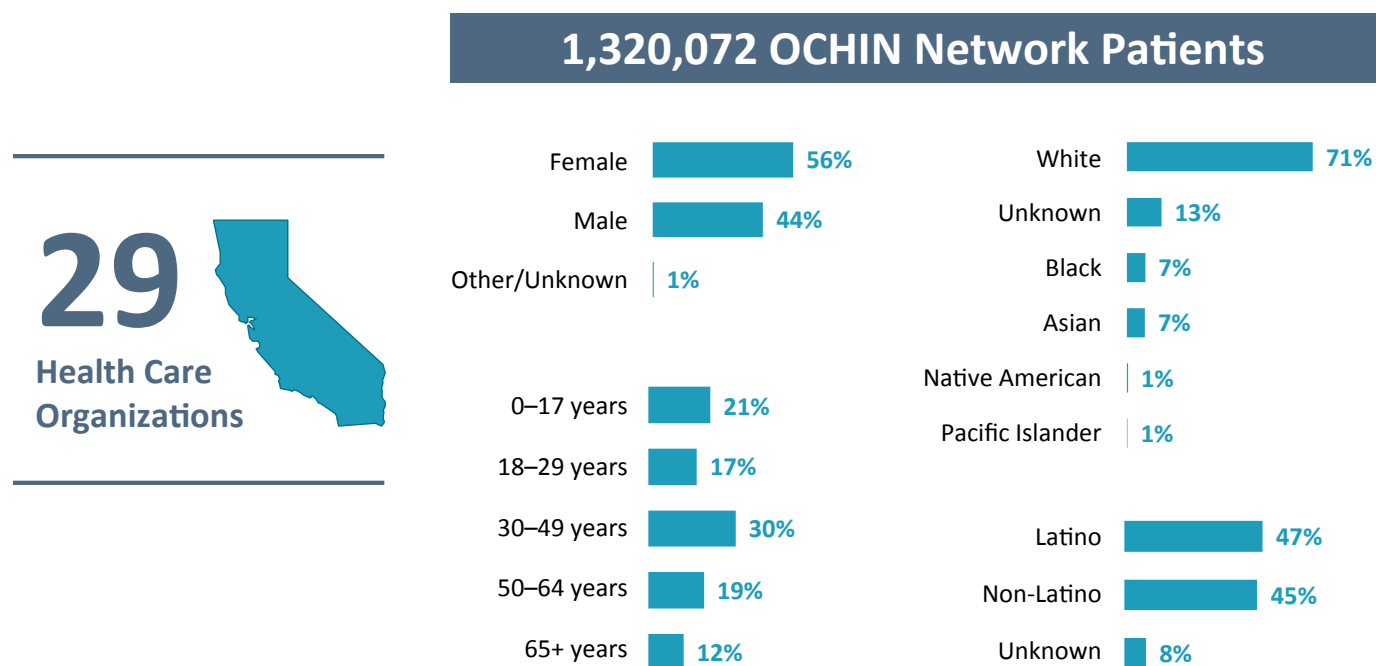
1,320,072 OCHIN Network Patients

29
Health Care Organizations

Female 56%
Male 44%
Other/Unknown 1%

0–17 years 21%
18–29 years 17%
30–49 years 30%
50–64 years 19%
65+ years 12%

White 71%
Unknown 13%
Black 7%
Asian 7%
Native American 1%
Pacific Islander 1%

Latino 47%
Non-Latino 45%
Unknown 8%